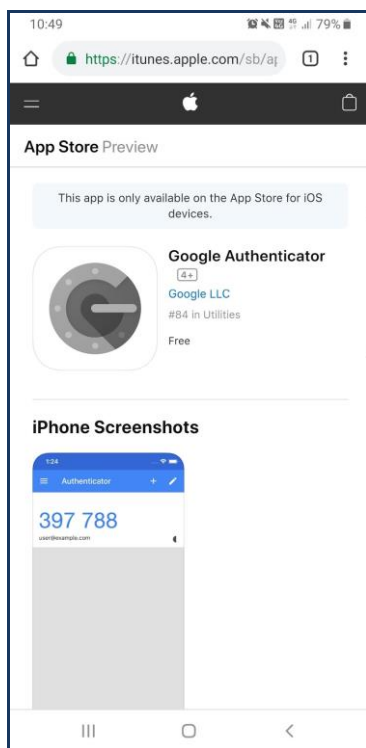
10:49

79%

https://itunes.apple.com/sb/ap

1

App Store Preview

This app is only available on the App Store for iOS devices.

Google Authenticator

4+

Google LLC

#84 in Utilities

Free

iPhone Screenshots

1:24

Authenticator

397 788

user@example.com